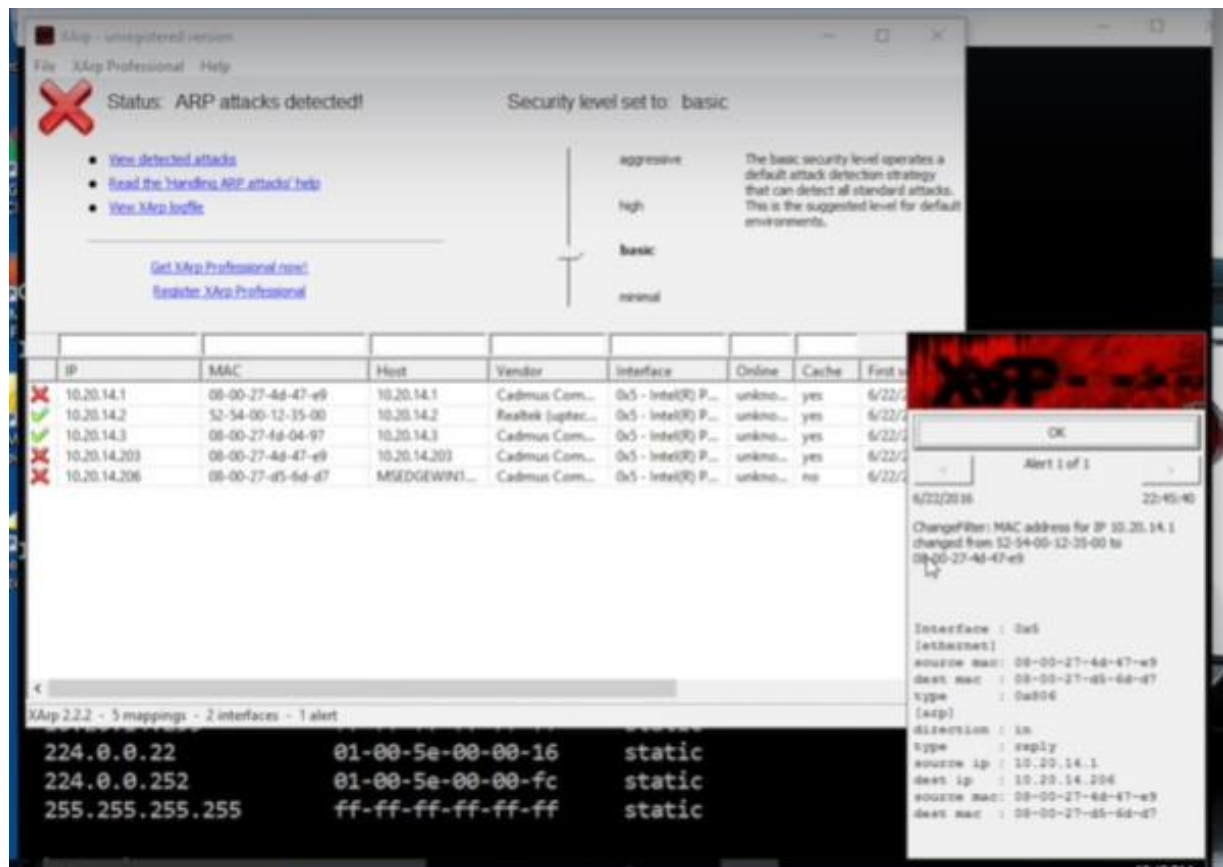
XArp - unregistered version

File XArp Professional Help

Status: ARP attacks detected!

Security level set to: basic

- View detected attacks
- Read the 'Handling ARP attacks' help
- View XArp logfile

Get XArp Professional now!
Register XArp Professional

aggressive
high
basic
minimal

The basic security level operates a default attack detection strategy that can detect all standard attacks. This is the suggested level for default environments.

| | IP | MAC | Host | Vendor | Interface | Online | Cache | First s |
|---|---|---|---|---|---|---|---|---|
| | 10.20.14.1 | 08-00-27-4d-47-e9 | 10.20.14.1 | Cadmus Com... | 0x5 - Intel(R) P... | unkno... | yes | 6/22/ |
| | 10.20.14.2 | 52-54-00-12-35-00 | 10.20.14.2 | Realtek (upter... | 0x5 - Intel(R) P... | unkno... | yes | 6/22/ |
| | 10.20.14.3 | 08-00-27-fd-04-97 | 10.20.14.3 | Cadmus Com... | 0x5 - Intel(R) P... | unkno... | yes | 6/22/ |
| | 10.20.14.203 | 08-00-27-4d-47-e9 | 10.20.14.203 | Cadmus Com... | 0x5 - Intel(R) P... | unkno... | yes | 6/22/ |
| | 10.20.14.206 | 08-00-27-d5-6d-d7 | MSEDGEWIN1... | Cadmus Com... | 0x5 - Intel(R) P... | unkno... | no | 6/22/ |

XArp 2.2.2 - 5 mappings - 2 interfaces - 1 alert

224.0.0.22 01-00-5e-00-00-16 static
224.0.0.252 01-00-5e-00-00-fc static
255.255.255.255 ff-ff-ff-ff-ff-ff static

XArp

OK

<

Alert 1 of 1

>

6/22/2016 22:45:40

ChangeFilter: MAC address for IP 10.20.14.1 changed from 52-54-00-12-35-00 to 08-00-27-4d-47-e9

Interface : 0x5
[ethernet]
source mac : 08-00-27-4d-47-e9
dest mac : 08-00-27-d5-6d-d7
type : 0x806
[arp]
direction : in
type : reply
source ip : 10.20.14.1
dest ip : 10.20.14.206
source mac: 08-00-27-4d-47-e9
dest mac : 08-00-27-d5-6d-d7